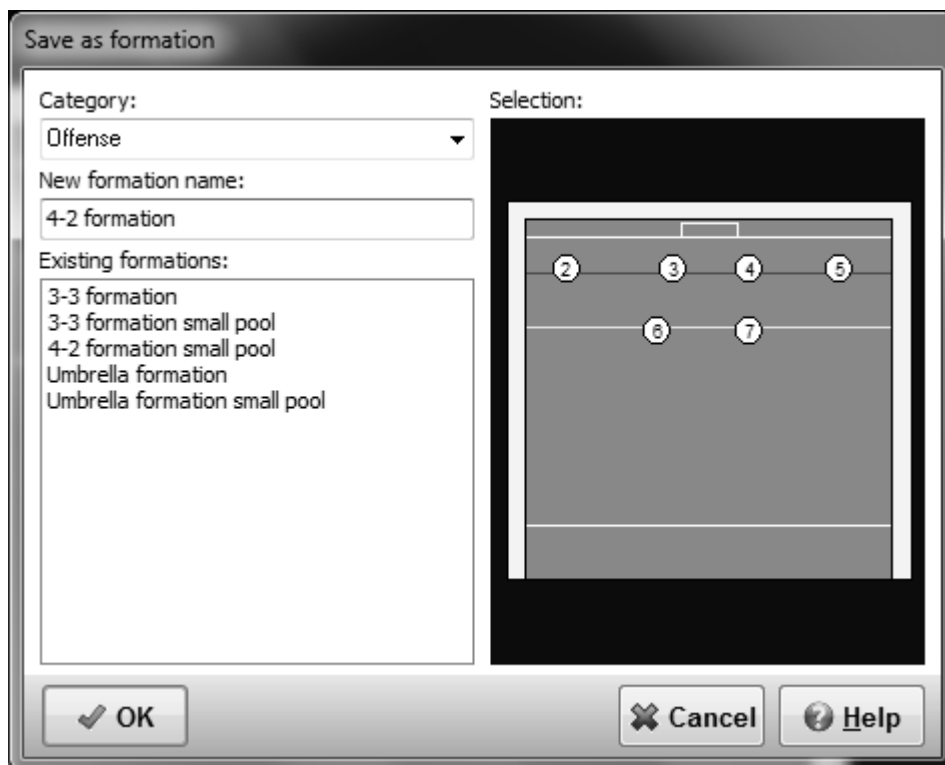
Save as formation

Category:

Offense

New formation name:

4-2 formation

Existing formations:

3-3 formation
3-3 formation small pool
4-2 formation small pool
Umbrella formation
Umbrella formation small pool

Selection:

2 3 4 5
6 7

OK

Cancel

Help